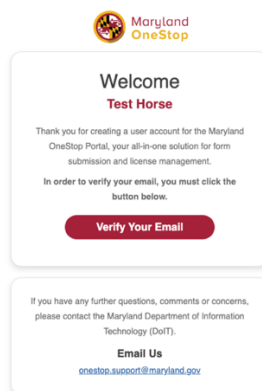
Maryland
OneStop

Welcome

Test Horse

Thank you for creating a user account for the Maryland OneStop Portal, your all-in-one solution for form submission and license management.

In order to verify your email, you must click the button below.

Verify Your Email

If you have any further questions, comments or concerns, please contact the Maryland Department of Information Technology (DoIT).

Email Us

onestop.support@maryland.gov